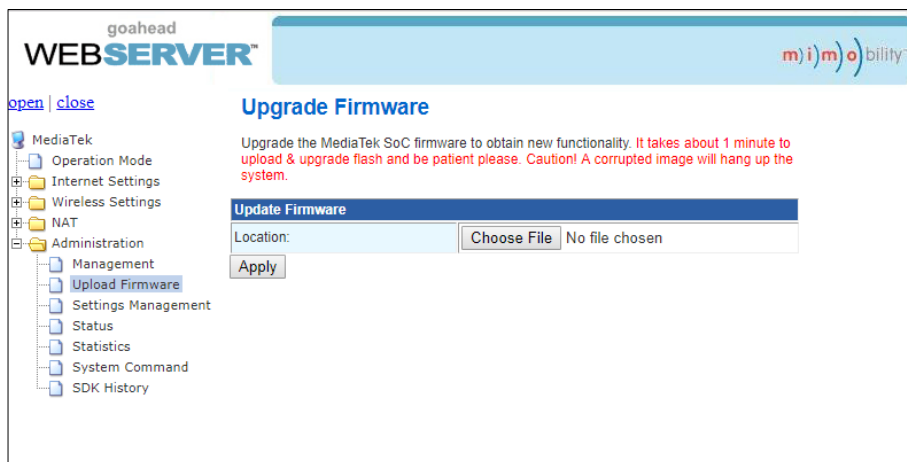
goahead
WEBSERVER™

m)i)m)o)bility

open | close

MediaTek
Operation Mode
Internet Settings
Wireless Settings
NAT
Administration
Management
Upload Firmware
Settings Management
Status
Statistics
System Command
SDK History

Upgrade Firmware

Upgrade the MediaTek SoC firmware to obtain new functionality. It takes about 1 minute to upload & upgrade flash and be patient please. Caution! A corrupted image will hang up the system.

| Update Firmware | |
|---|---|
| Location: | Choose File No file chosen |

Apply